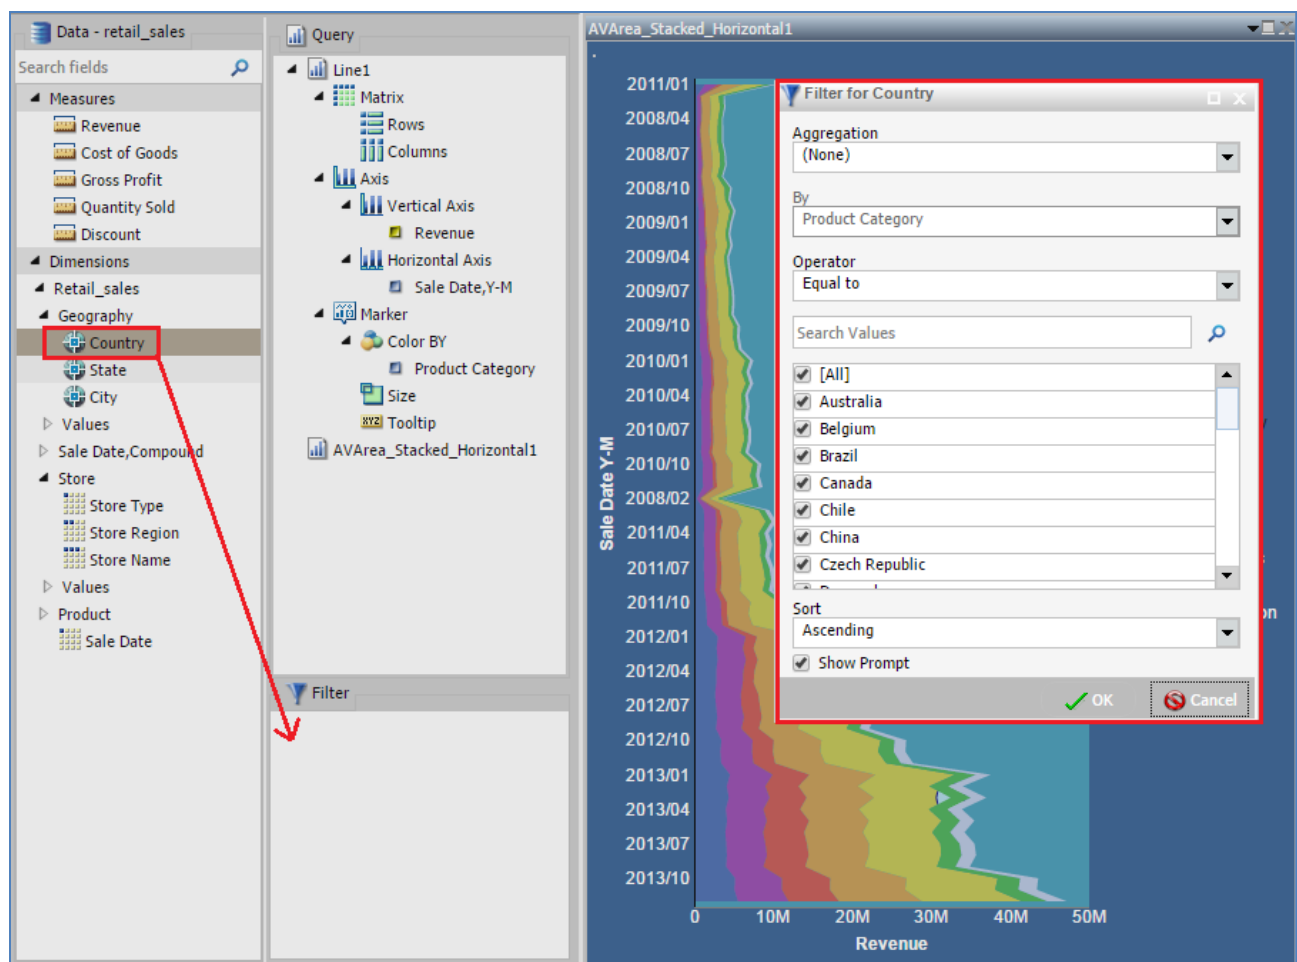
Data - retail_sales

Search fields

Measures
Revenue
Cost of Goods
Gross Profit
Quantity Sold
Discount
Dimensions
Retail_sales
Geography
Country
State
City
Values
Sale Date,Compound
Store
Store Type
Store Region
Store Name
Values
Product
Sale Date

Query

Line1
Matrix
Rows
Columns
Axis
Vertical Axis
Revenue
Horizontal Axis
Sale Date,Y-M
Marker
Color BY
Product Category
Size
Tooltip
AVArea_Stacked_Horizontal1

Filter

AVArea_Stacked_Horizontal1

2011/01
2008/04
2008/07
2008/10
2009/01
2009/04
2009/07
2009/10
2010/01
2010/04
2010/07
2010/10
2008/02
2011/04
2011/07
2011/10
2012/01
2012/04
2012/07
2012/10
2013/01
2013/04
2013/07
2013/10

Sale Date Y-M

0 10M 20M 30M 40M 50M
Revenue

Filter for Country

Aggregation
(None)
By
Product Category
Operator
Equal to
Search Values
[All]
Australia
Belgium
Brazil
Canada
Chile
China
Czech Republic
Sort
Ascending
Show Prompt
OK
Cancel